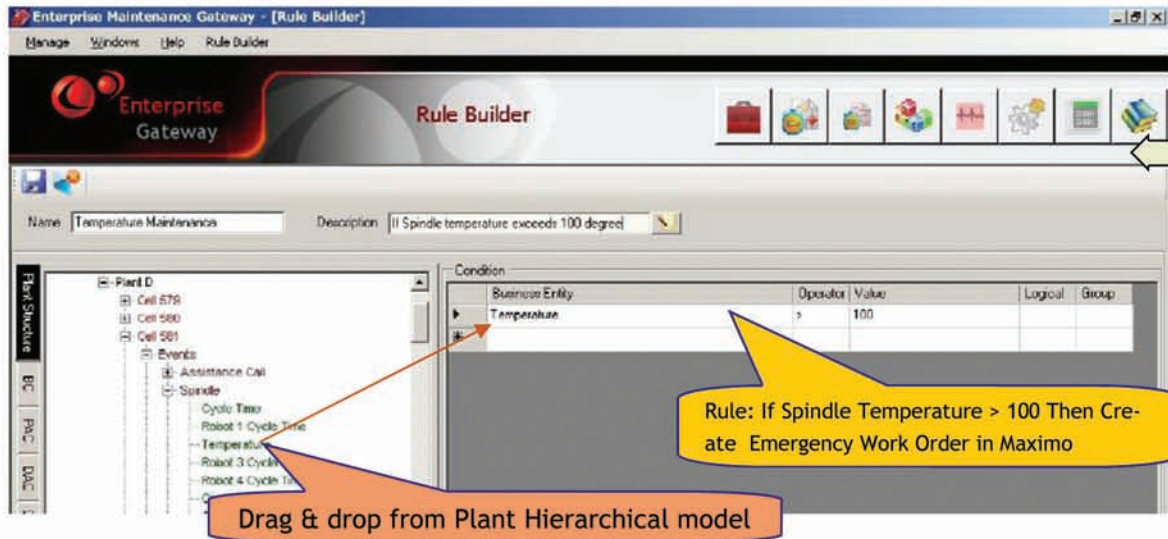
Enterprise Maintenance Gateway - [Rule Builder]

Manage Windows Help Rule Builder

Enterprise Gateway

Rule Builder

Name Temperature Maintenance

Description If Spindle temperature exceeds 100 degree

Plant Structure

BC

PAC

DAC

Plant D
Cell 579
Cell 580
Cell 581
Events
Assistance Call
Spindle
Cycle Time
Robot 1 Cycle Time
Temperature
Robot 3 Cycle
Robot 4 Cycle Ti

Condition

| | Business Entity | Operator | Value | Logical | Group |
|---|---|---|---|---|---|
| ▶ | Temperature | > | 100 | | |
| * | | | | | |

Rule: If Spindle Temperature > 100 Then Create Emergency Work Order in Maximo

Drag & drop from Plant Hierarchical model